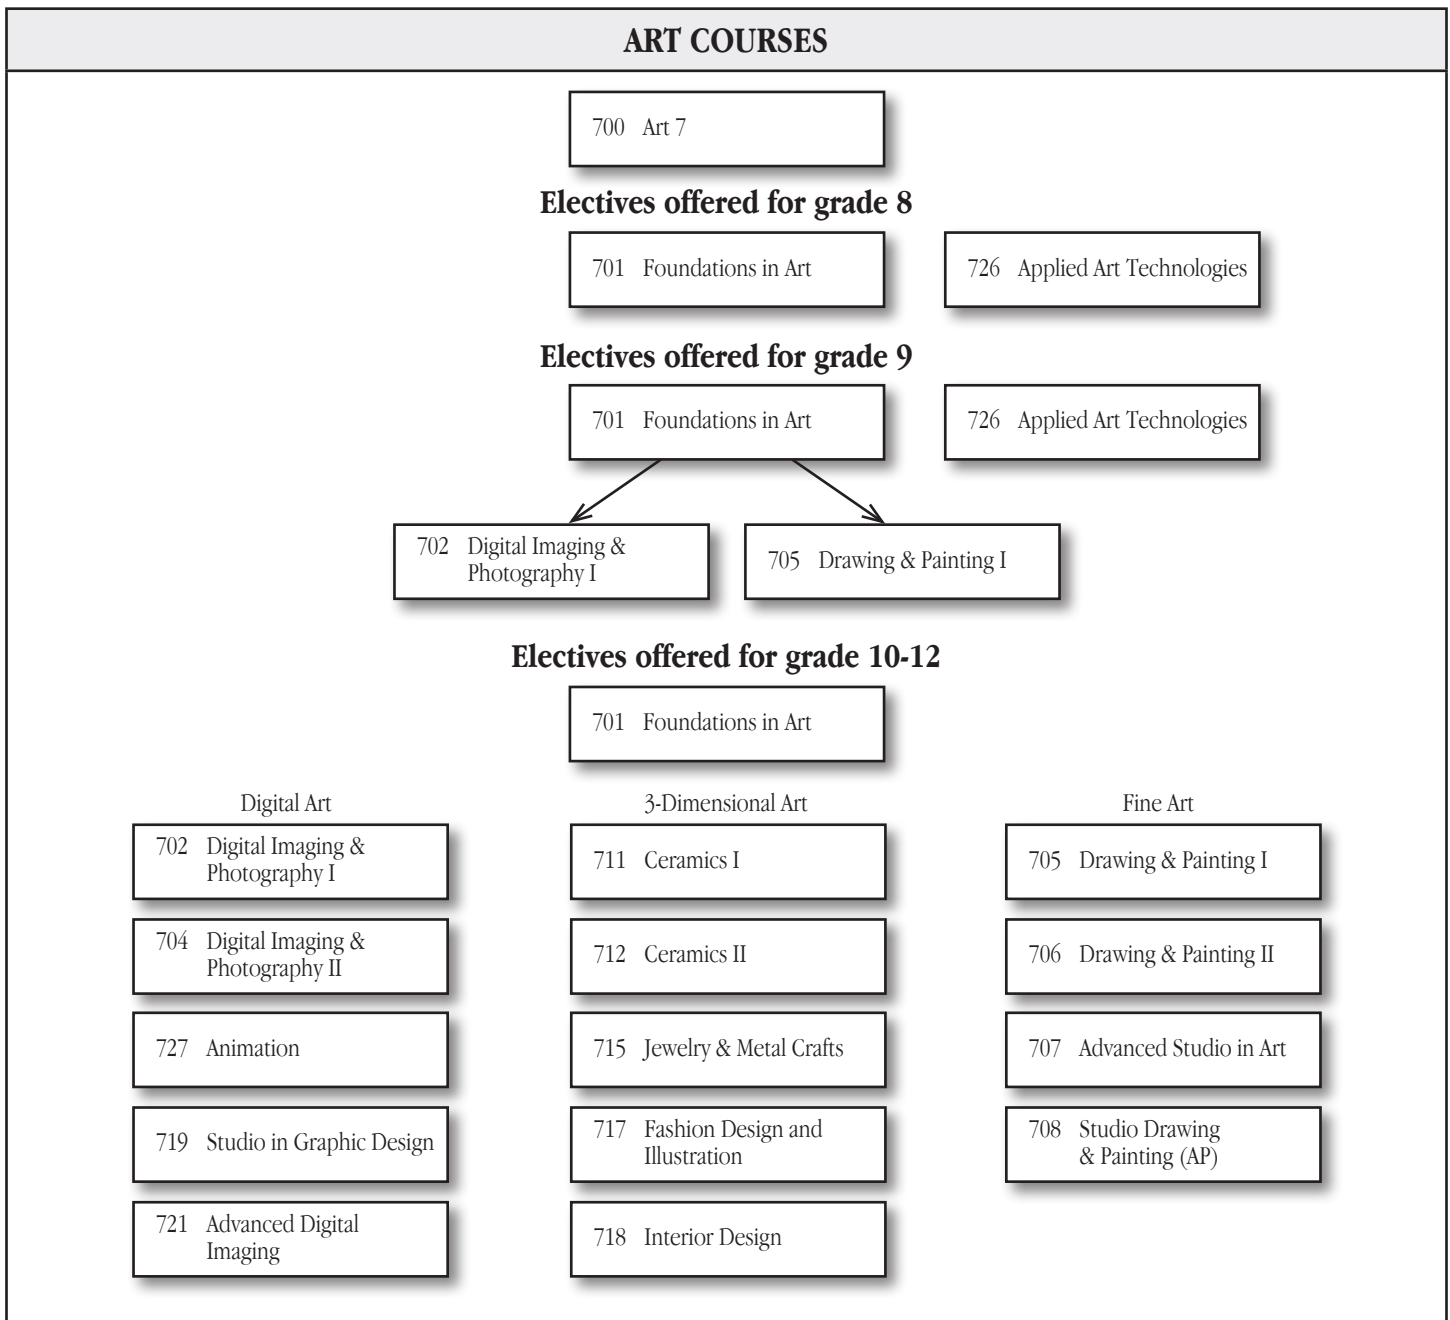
ART COURSES

700 Art 7

Electives offered for grade 8

701 Foundations in Art

726 Applied Art Technologies

Electives offered for grade 9

701 Foundations in Art

726 Applied Art Technologies

702 Digital Imaging & Photography I

705 Drawing & Painting I

Electives offered for grade 10-12

701 Foundations in Art

Digital Art

702 Digital Imaging & Photography I

704 Digital Imaging & Photography II

727 Animation

719 Studio in Graphic Design

721 Advanced Digital Imaging

3-Dimensional Art

711 Ceramics I

712 Ceramics II

715 Jewelry & Metal Crafts

717 Fashion Design and Illustration

718 Interior Design

Fine Art

705 Drawing & Painting I

706 Drawing & Painting II

707 Advanced Studio in Art

708 Studio Drawing & Painting (AP)